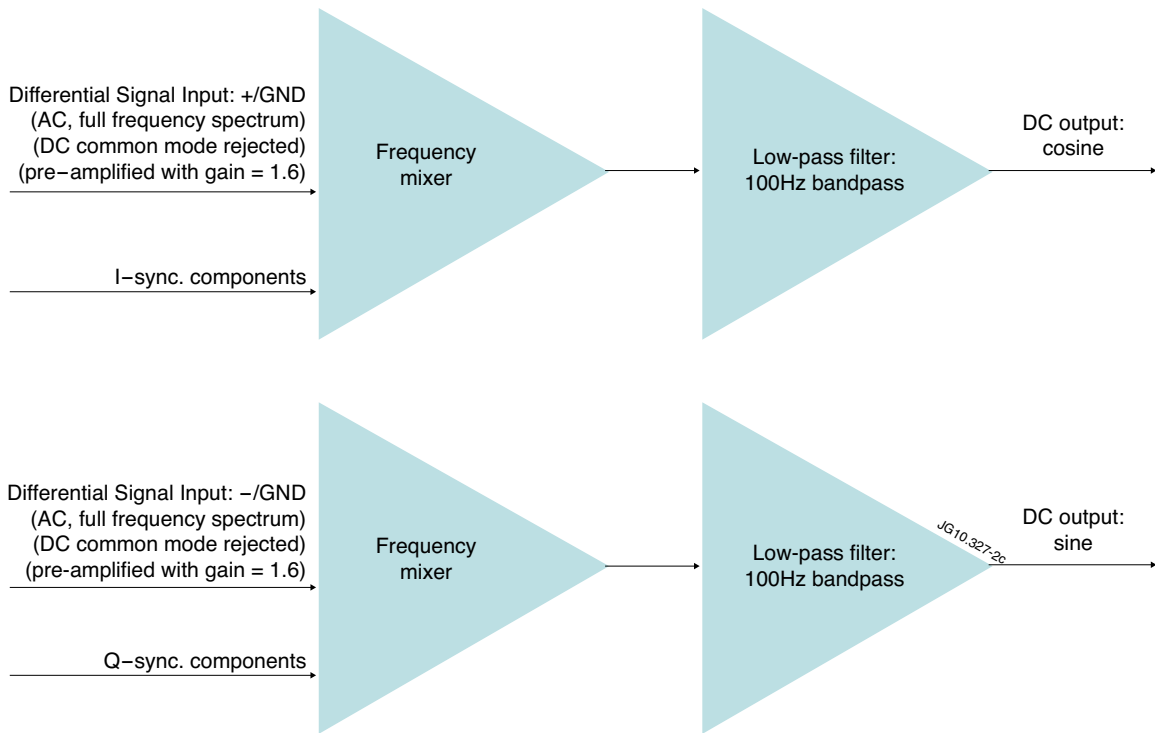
Differential Signal Input: +/GND
(AC, full frequency spectrum)
(DC common mode rejected)
(pre−amplified with gain = 1.6)

I−sync. components

Frequency
mixer

Low-pass filter:
100Hz bandpass

DC output:
cosine

Differential Signal Input: −/GND
(AC, full frequency spectrum)
(DC common mode rejected)
(pre−amplified with gain = 1.6)

Q−sync. components

Frequency
mixer

Low-pass filter:
100Hz bandpass

JG10.327-2c

DC output:
sine